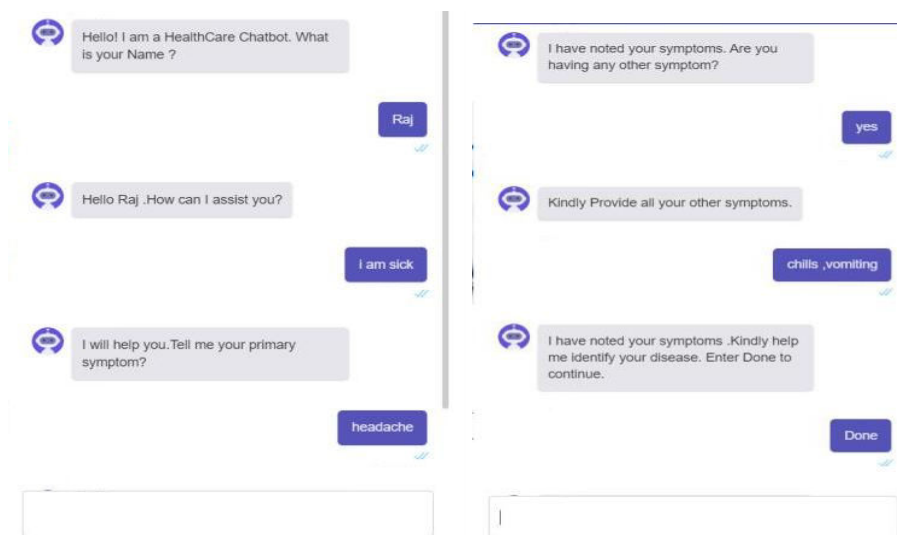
Hello! I am a HealthCare Chatbot. What is your Name ?

Raj

Hello Raj .How can I assist you?

i am sick

I will help you.Tell me your primary symptom?

headache

I have noted your symptoms. Are you having any other symptom?

yes

Kindly Provide all your other symptoms.

chills ,vomiting

I have noted your symptoms .Kindly help me identify your disease. Enter Done to continue.

Done